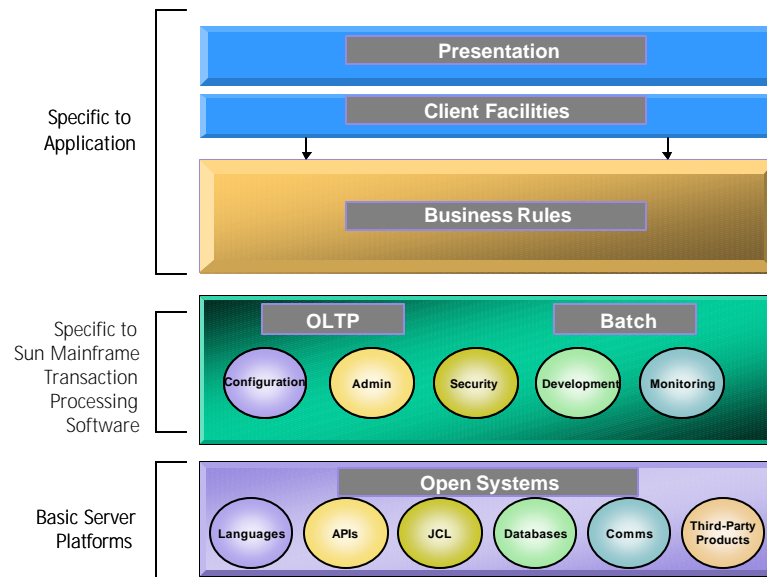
Specific to Application

Presentation

Client Facilities

Business Rules

Specific to Sun Mainframe Transaction Processing Software

OLTP

Batch

Configuration

Admin

Security

Development

Monitoring

Basic Server Platforms

Open Systems

Languages

APIs

JCL

Databases

Comms

Third-Party Products